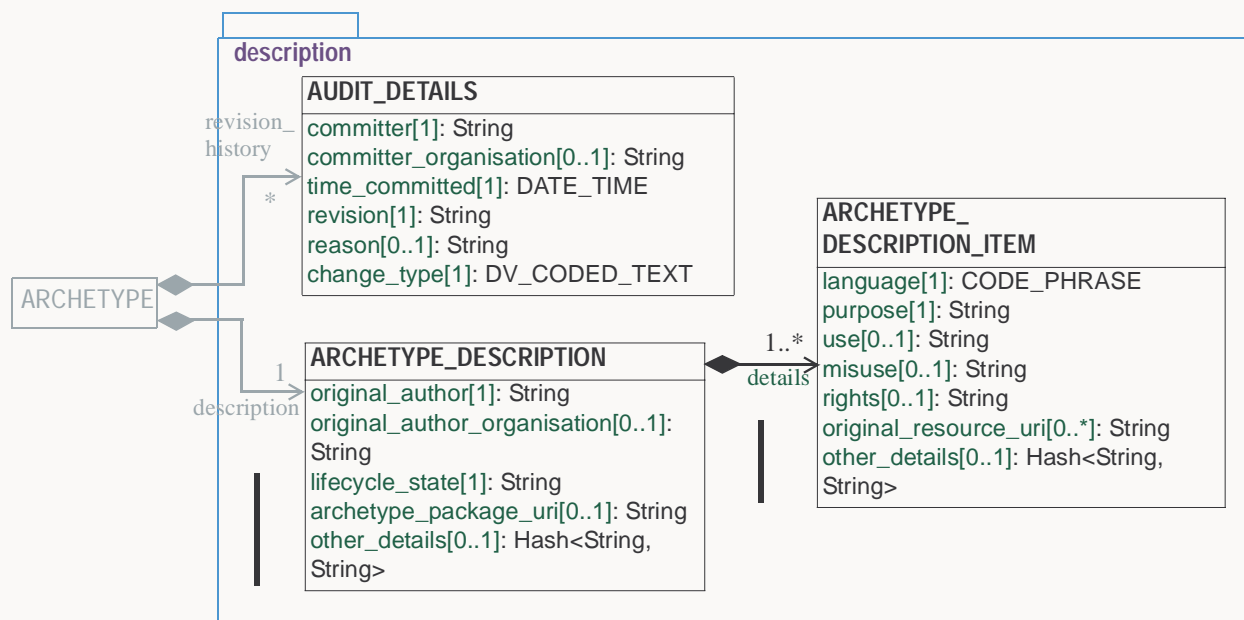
description

AUDIT_DETAILS
committer[1]: String
committer_organisation[0..1]: String
time_committed[1]: DATE_TIME
revision[1]: String
reason[0..1]: String
change_type[1]: DV_CODED_TEXT

revision_
history
*

ARCHETYPE

1
description

ARCHETYPE_DESCRIPTION
original_author[1]: String
original_author_organisation[0..1]: String
lifecycle_state[1]: String
archetype_package_uri[0..1]: String
other_details[0..1]: Hash<String, String>

1..*
details

ARCHETYPE_
DESCRIPTION_ITEM
language[1]: CODE_PHRASE
purpose[1]: String
use[0..1]: String
misuse[0..1]: String
rights[0..1]: String
original_resource_uri[0..*]: String
other_details[0..1]: Hash<String, String>